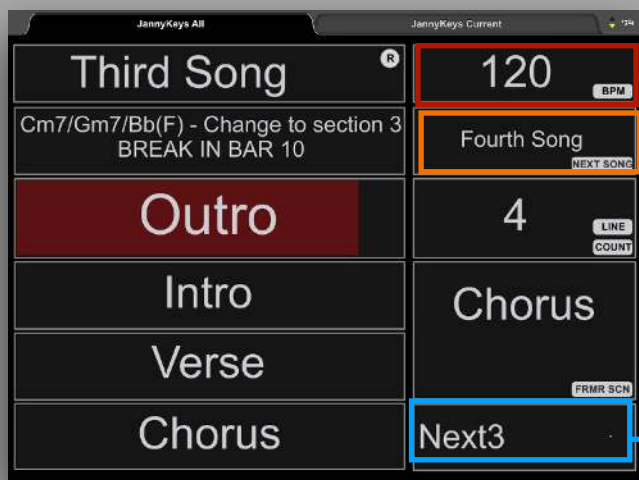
JannyKeys All

JannyKeys Current

Third Song

R

120

BPM

Cm7/Gm7/Bb(F) - Change to section 3
BREAK IN BAR 10

Fourth Song

NEXT SONG

Outro

4

LINE

COUNT

Intro

Chorus

Verse

FRMR SCN

Chorus

Next3